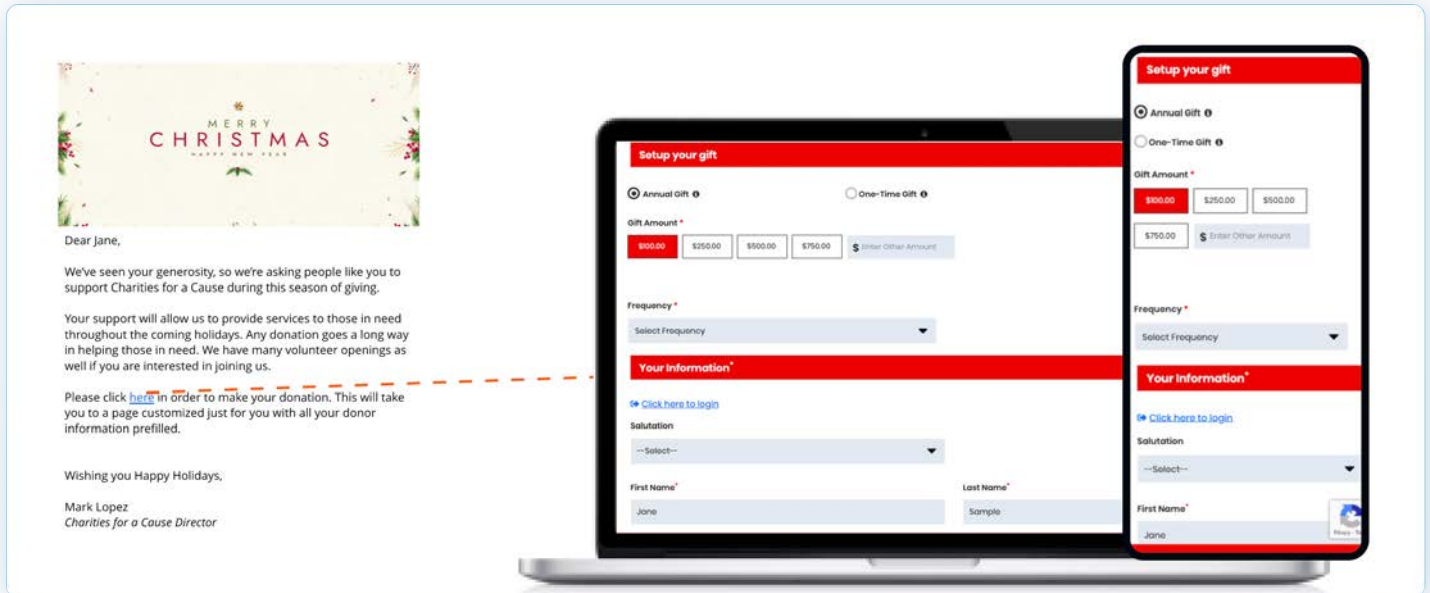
MERRY
CHRISTMAS
HAPPY NEW YEAR

Dear Jane,

We've seen your generosity, so we're asking people like you to support Charities for a Cause during this season of giving.

Your support will allow us to provide services to those in need throughout the coming holidays. Any donation goes a long way in helping those in need. We have many volunteer openings as well if you are interested in joining us.

Please click here in order to make your donation. This will take you to a page customized just for you with all your donor information prefilled.

Wishing you Happy Holidays,

Mark Lopez
Charities for a Cause Director

Setup your gift

Annual Gift
One-Time Gift

Gift Amount *

$100.00 | $250.00 | $500.00 | $750.00 | $ Enter Other Amount

Frequency *

Select Frequency

Your Information*

Click here to login

Salutation

--Select--

First Name*
Jane

Last Name*
Sample

Setup your gift

Annual Gift
One-Time Gift

Gift Amount *

$100.00 | $250.00 | $500.00
$750.00 | $ Enter Other Amount

Frequency *

Select Frequency

Your Information*

Click here to login

Salutation

--Select--

First Name*
Jane